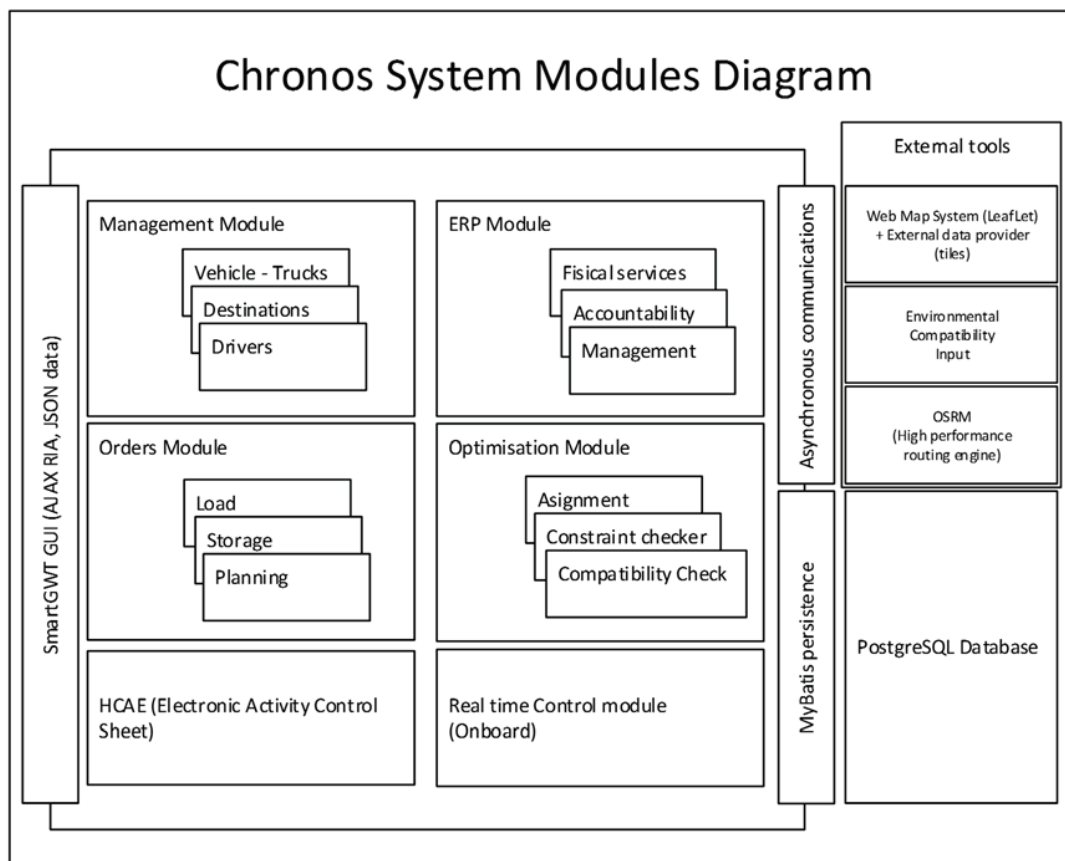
Chronos System Modules Diagram

SmartGWT GUI (AJAX RIA, JSON data)

Management Module

Vehicle - Trucks

Destinations

Drivers

ERP Module

Fisical services

Accountability

Management

Orders Module

Load

Storage

Planning

Optimisation Module

Asignment

Constraint checker

Compatibility Check

HCAE (Electronic Activity Control Sheet)

Real time Control module (Onboard)

Asynchronous communications

MyBatis persistence

External tools

Web Map System (LeafLet) + External data provider (tiles)

Environmental Compatibility Input

OSRM (High performance routing engine)

PostgreSQL Database